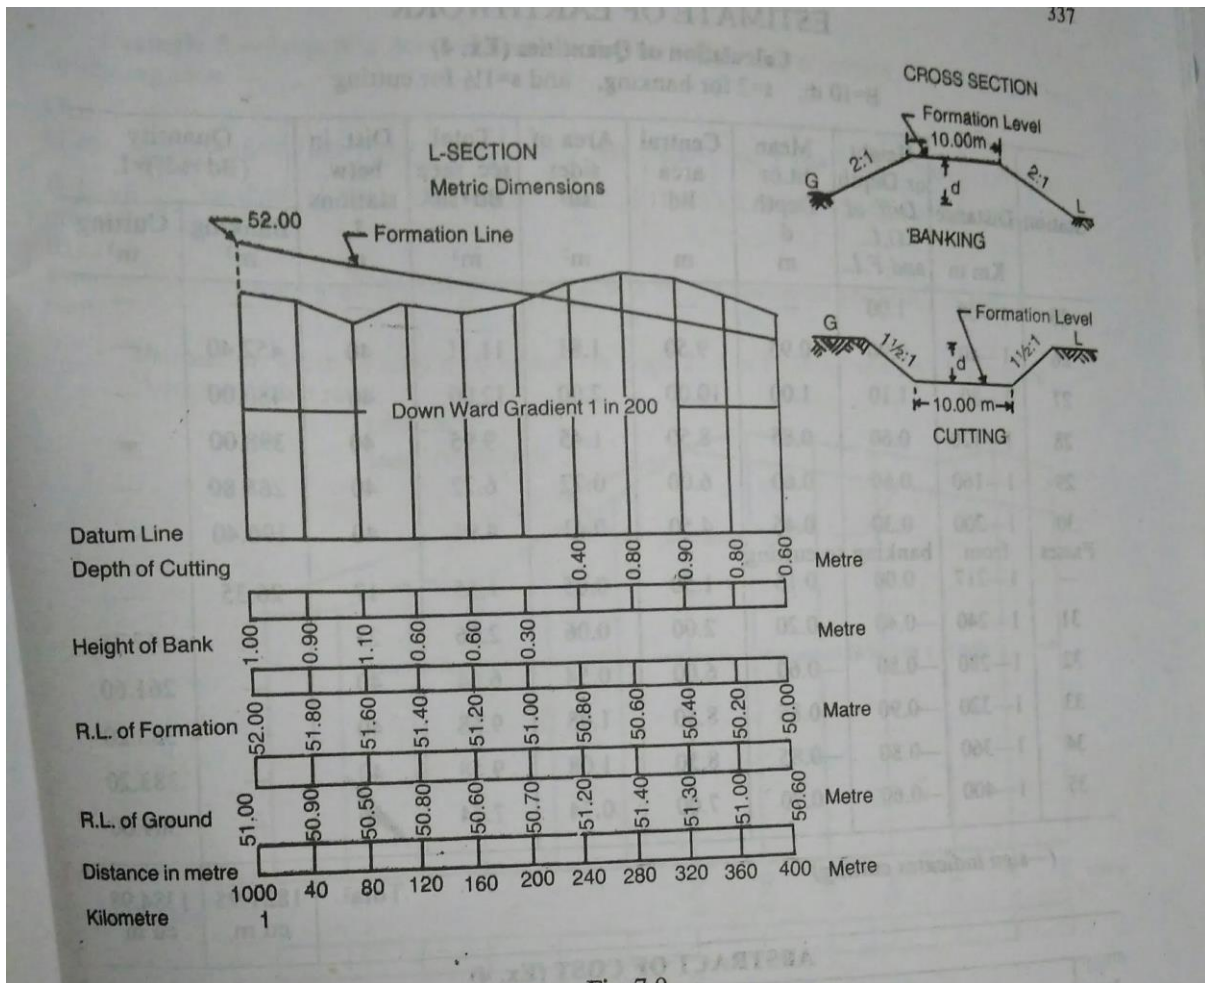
337

CROSS SECTION

Formation Level

10.00m

2:1

2:1

G

d

L

BANKING

G

Formation Level

1½:1

1½:1

d

L

10.00 m

CUTTING

L-SECTION

Metric Dimensions

52.00

Formation Line

Down Ward Gradient 1 in 200

Datum Line

Depth of Cutting

0.40 0.80 0.90 0.80 0.60

Metre

Height of Bank

1.00 0.90 1.10 0.60 0.60 0.30

Metre

R.L. of Formation

52.00 51.80 51.60 51.40 51.20 51.00 50.80 50.60 50.40 50.20 50.00

Matre

R.L. of Ground

51.00 50.90 50.50 50.80 50.60 50.70 51.20 51.40 51.30 51.00 50.60

Metre

Distance in metre

1000 40 80 120 160 200 240 280 320 360 400 Metre

Kilometre

1